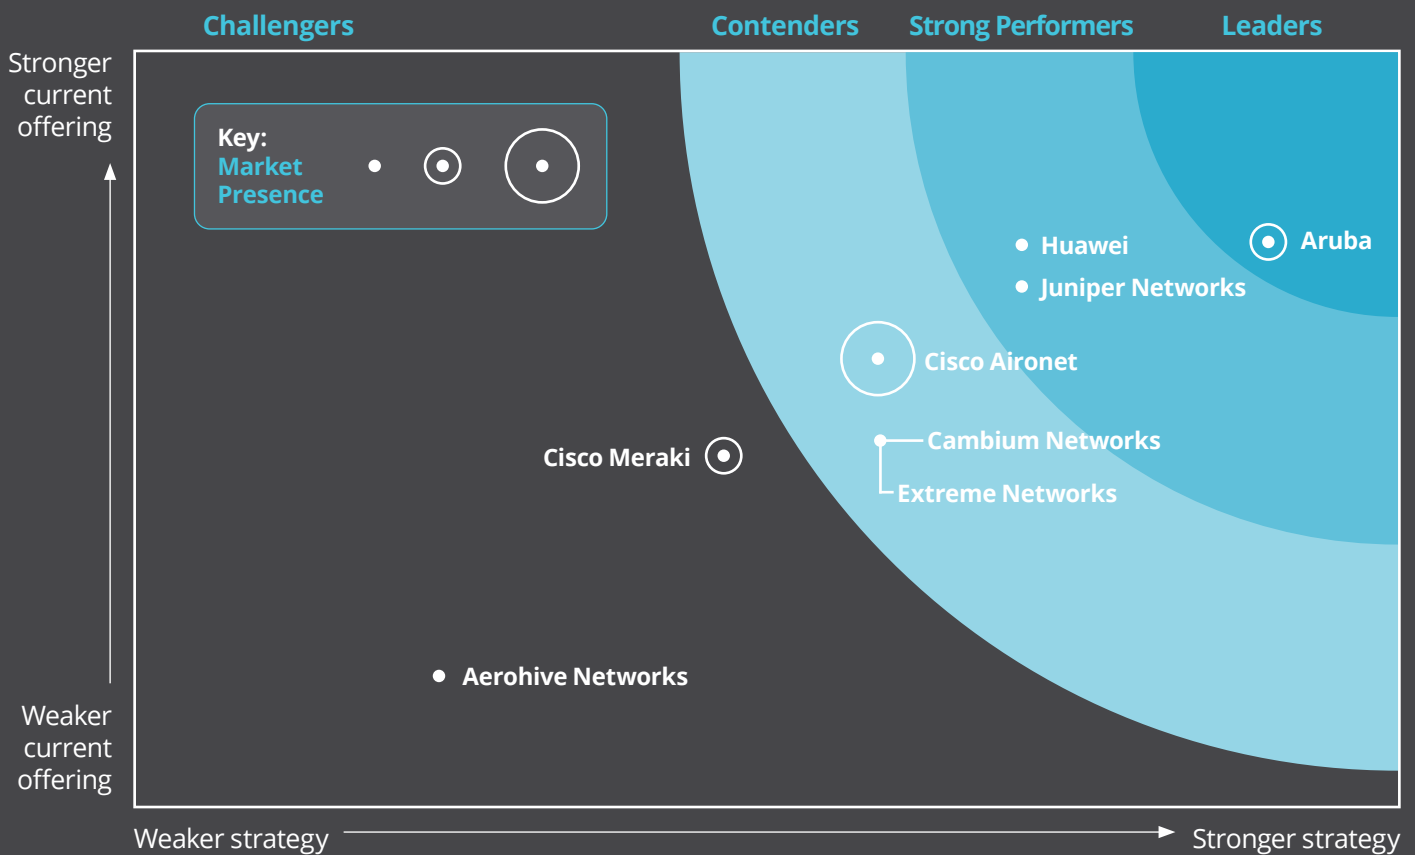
Challengers Contenders Strong Performers Leaders

Stronger current offering

Key:
Market Presence

Huawei
Aruba
Juniper Networks
Cisco Aironet
Cambium Networks
Cisco Meraki
Extreme Networks
Aerohive Networks

Weaker current offering

Weaker strategy Stronger strategy